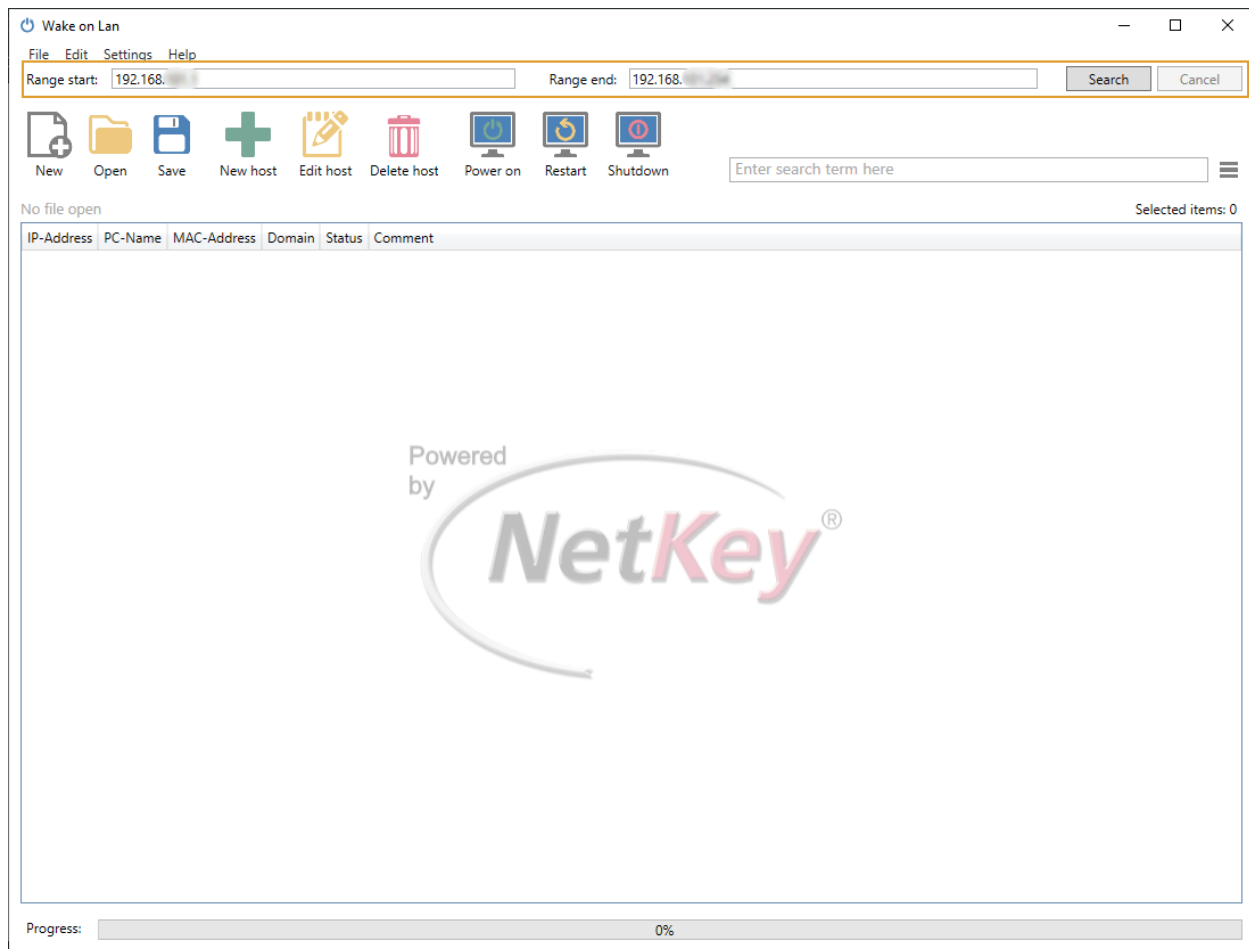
Wake on Lan

File Edit Settings Help

Range start: 192.168.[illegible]

Range end: 192.168.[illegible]

Search Cancel

New Open Save New host Edit host Delete host Power on Restart Shutdown

Enter search term here

No file open

Selected items: 0

| IP-Address | PC-Name | MAC-Address | Domain | Status | Comment |
|---|---|---|---|---|---|

Powered by NetKey®

Progress: 0%